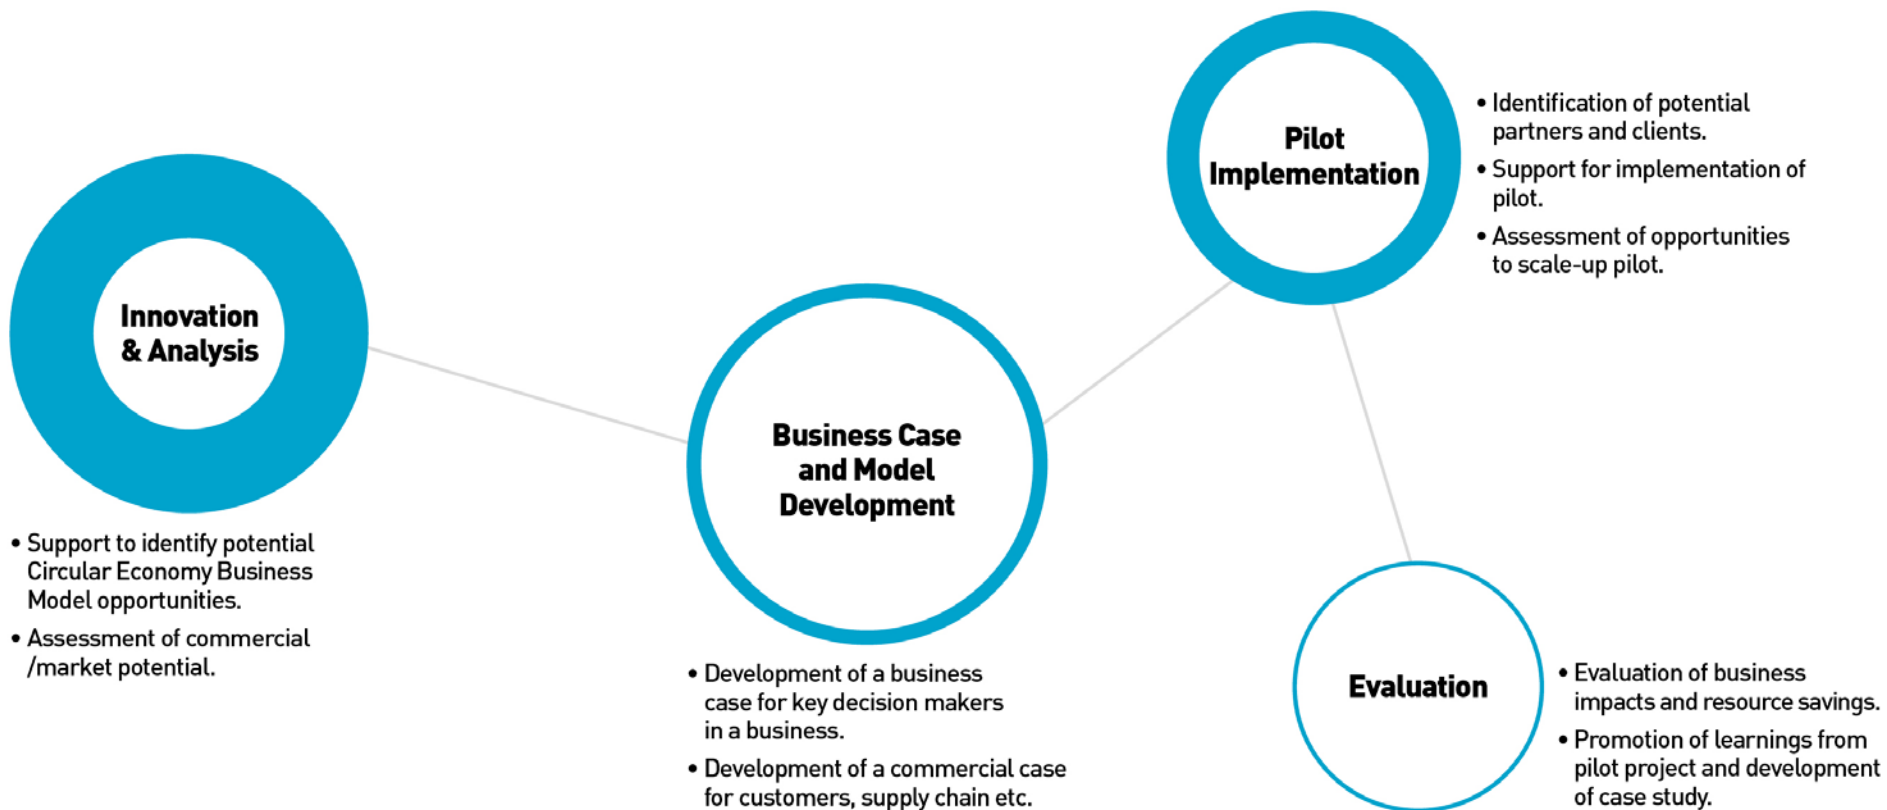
Innovation & Analysis

• Support to identify potential Circular Economy Business Model opportunities.

• Assessment of commercial /market potential.

Business Case and Model Development

• Development of a business case for key decision makers in a business.

• Development of a commercial case for customers, supply chain etc.

Pilot Implementation

• Identification of potential partners and clients.

• Support for implementation of pilot.

• Assessment of opportunities to scale-up pilot.

Evaluation

• Evaluation of business impacts and resource savings.

• Promotion of learnings from pilot project and development of case study.